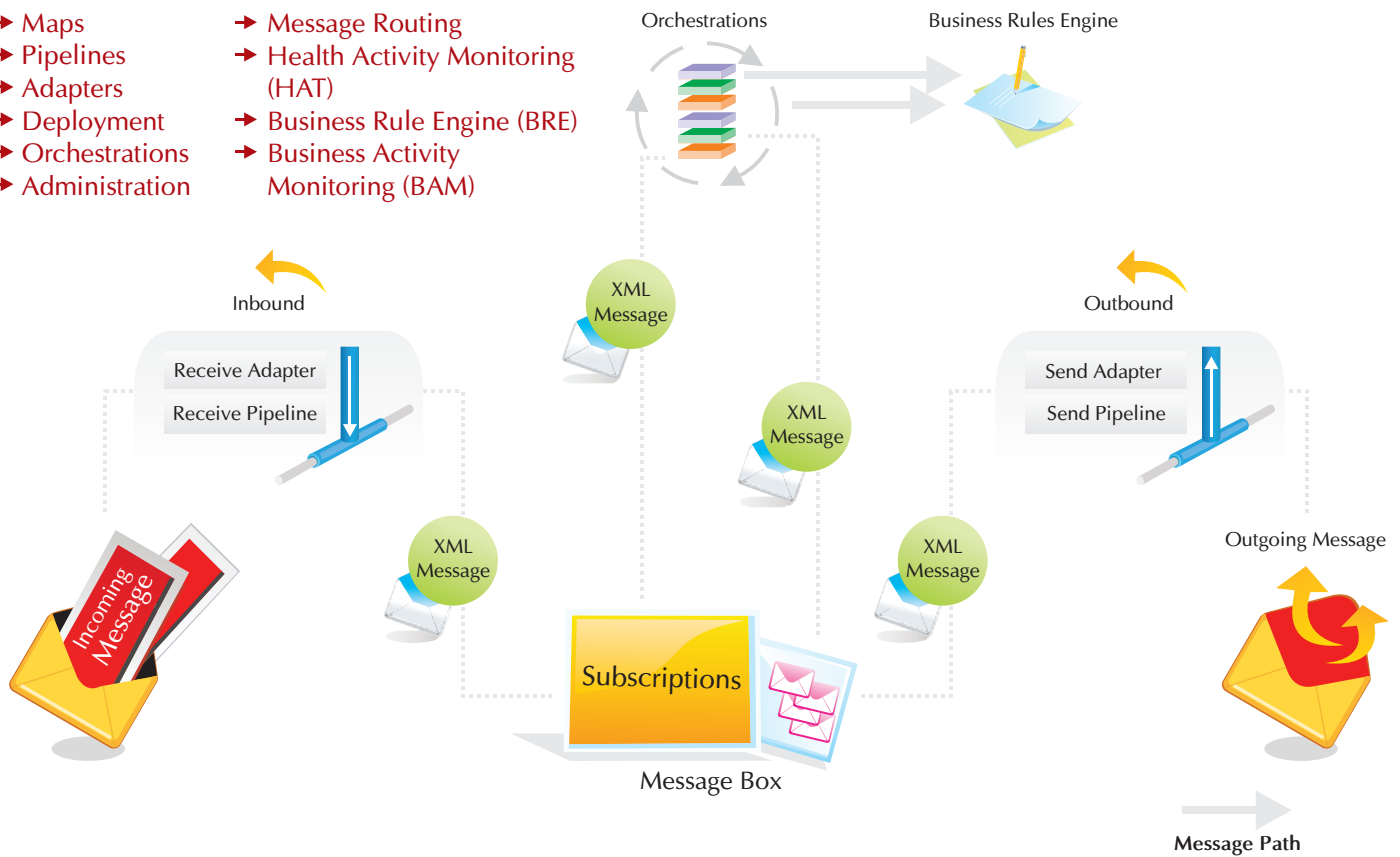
Maps
Pipelines
Adapters
Deployment
Orchestrations
Administration

Message Routing
Health Activity Monitoring (HAT)
Business Rule Engine (BRE)
Business Activity Monitoring (BAM)

Orchestrations

Business Rules Engine

Inbound

Receive Adapter
Receive Pipeline

XML Message

XML Message

Outbound

Send Adapter
Send Pipeline

XML Message

XML Message

Incoming Message

Outgoing Message

Subscriptions

Message Box

Message Path